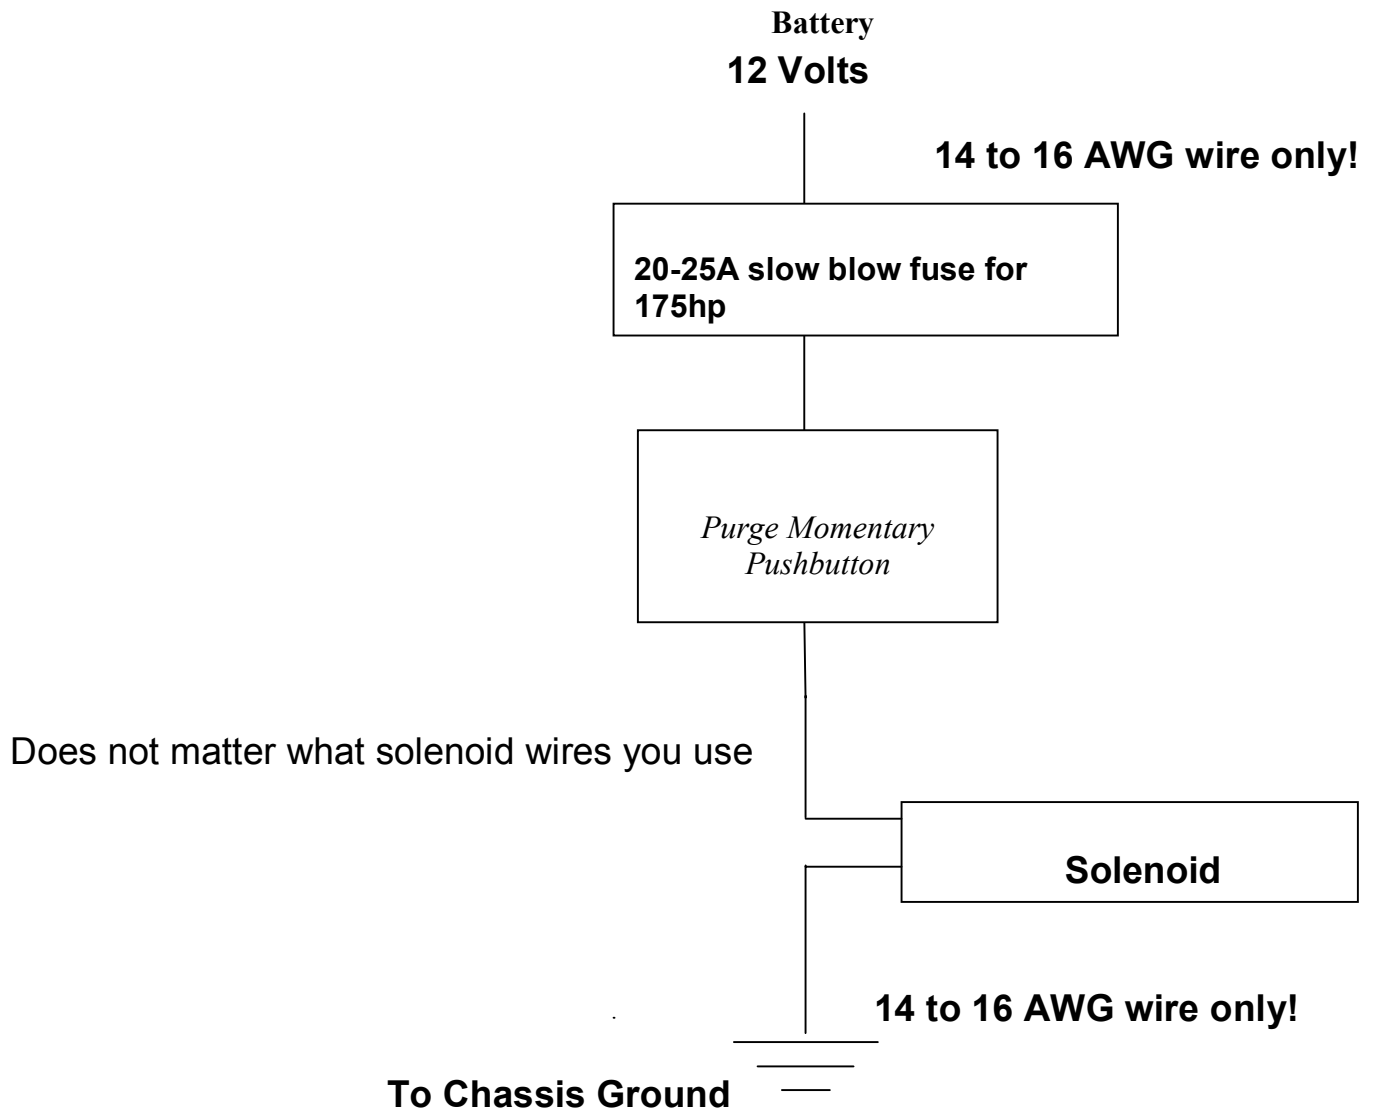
Battery
12 Volts

14 to 16 AWG wire only!

20-25A slow blow fuse for 175hp

Purge Momentary Pushbutton

Does not matter what solenoid wires you use

Solenoid

14 to 16 AWG wire only!

To Chassis Ground